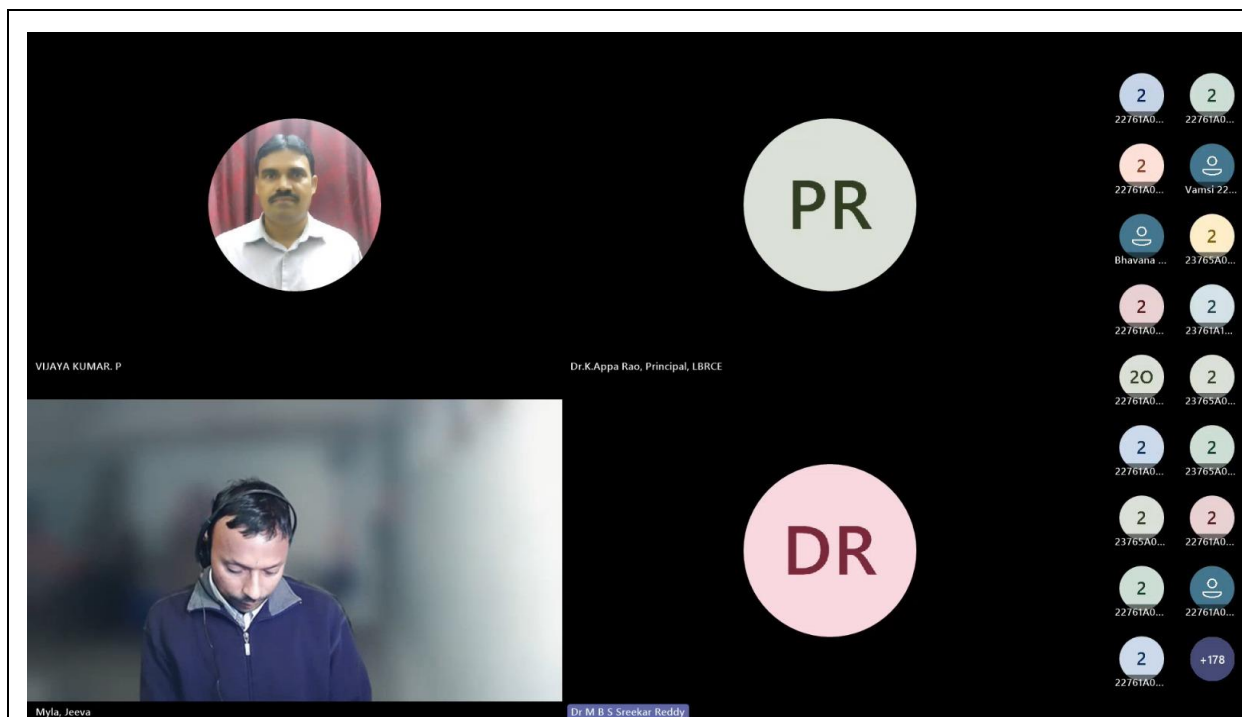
PR

VIJAYA KUMAR. P

Dr.K.Appa Rao, Principal, LBRCE

DR

Myla, Jeeva

Dr M B S Sreekar Reddy

2
22761A0...

2
22761A0...

2
22761A0...

Vamsi 22...

Bhavana ...

2
23765A0...

2
22761A0...

2
23761A1...

20
22761A0...

2
23765A0...

2
22761A0...

2
23765A0...

2
23765A0...

2
22761A0...

2
22761A0...

22761A0...

2
22761A0...

+178